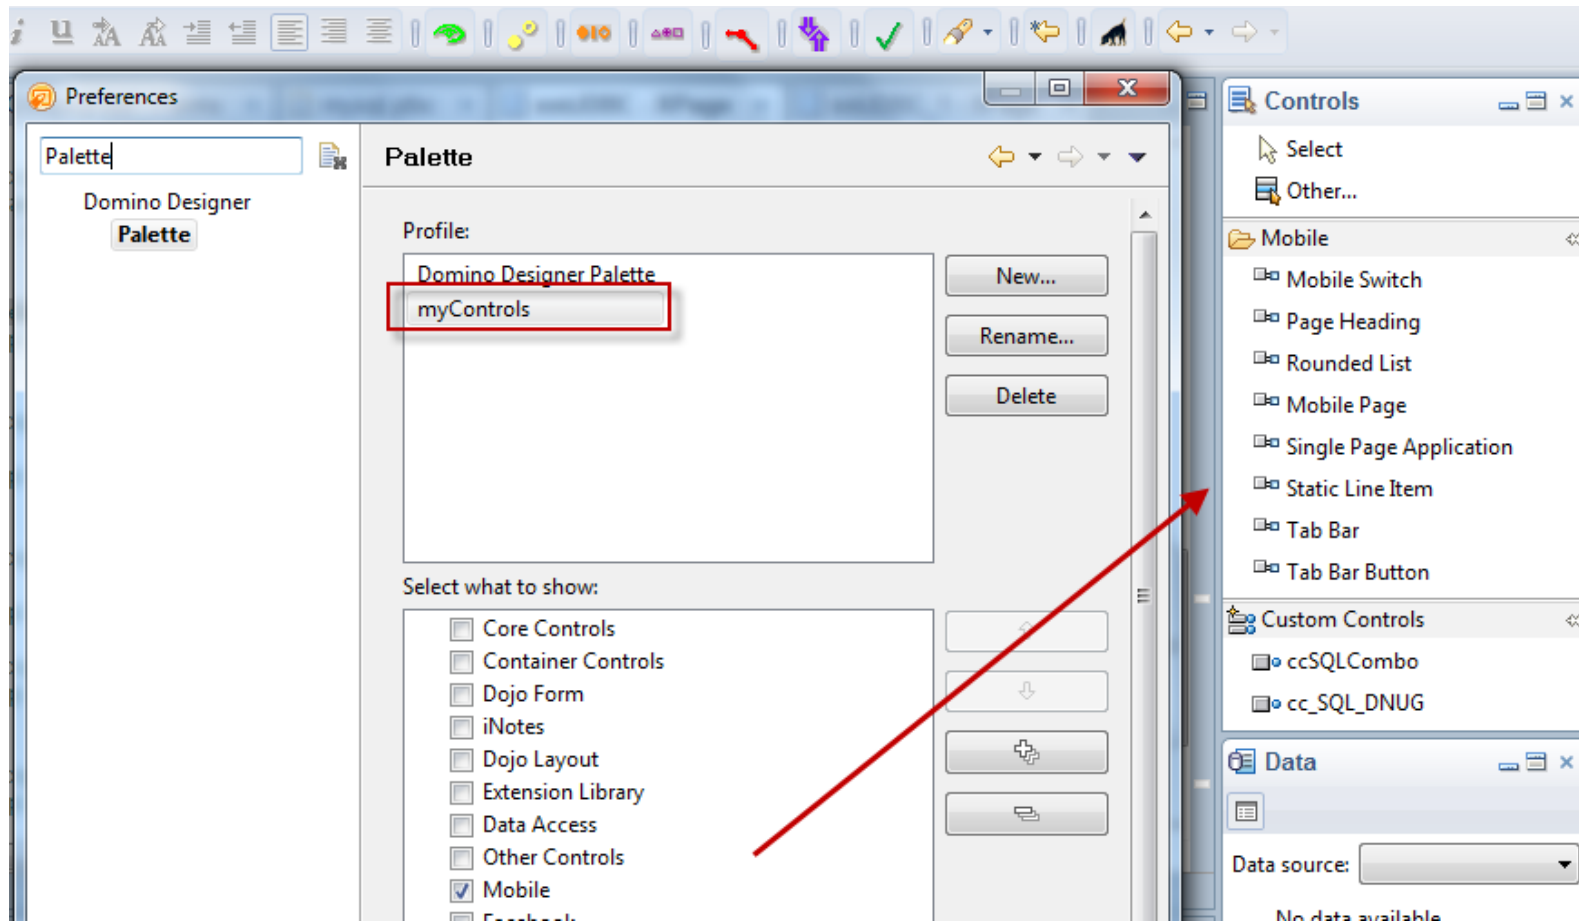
Preferences

Palette

Domino Designer
Palette

Palette

Profile:
Domino Designer Palette
myControls

New...
Rename...
Delete

Select what to show:
Core Controls
Container Controls
Dojo Form
iNotes
Dojo Layout
Extension Library
Data Access
Other Controls
Mobile
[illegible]

Controls
Select
Other...
Mobile
Mobile Switch
Page Heading
Rounded List
Mobile Page
Single Page Application
Static Line Item
Tab Bar
Tab Bar Button
Custom Controls
ccSQLCombo
cc_SQL_DNUG

Data
Data source:
No data available